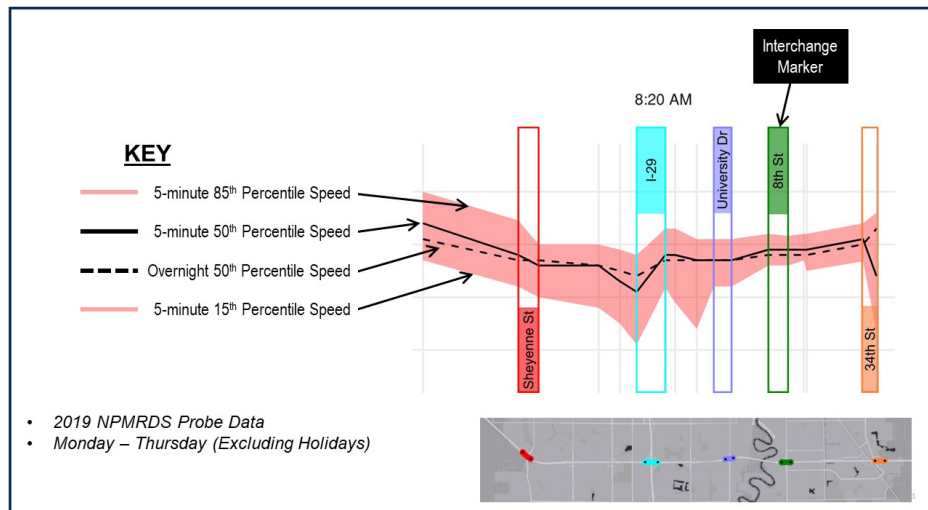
Interchange Marker

8:20 AM

KEY

5-minute 85th Percentile Speed

5-minute 50th Percentile Speed

Overnight 50th Percentile Speed

5-minute 15th Percentile Speed

I-29

University Dr

8th St

Sheyenne St

34th St

• 2019 NPMRDS Probe Data
• Monday – Thursday (Excluding Holidays)